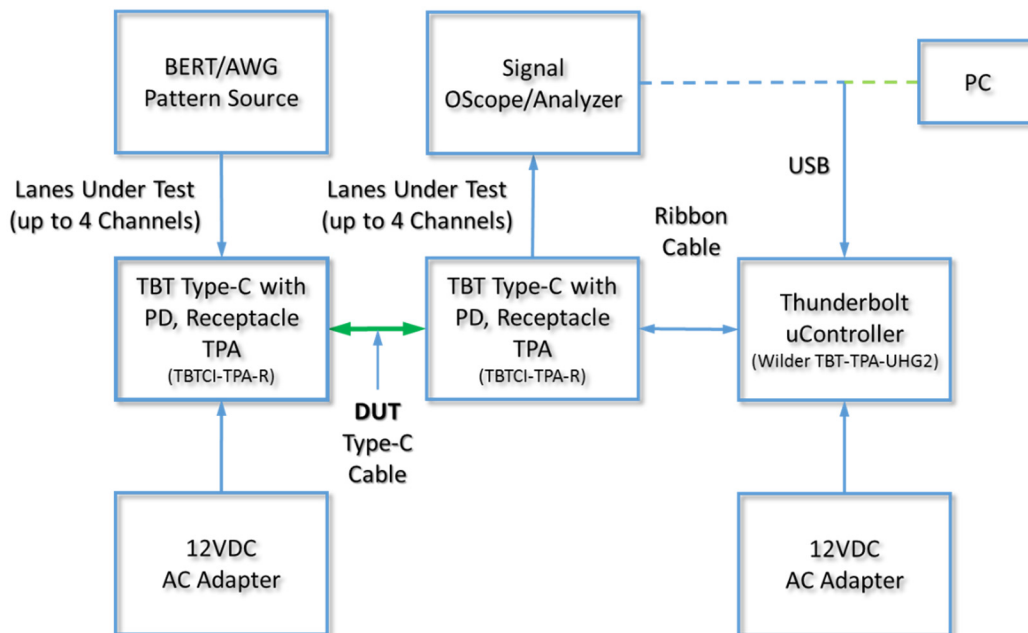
BERT/AWG
Pattern Source

Signal
OScope/Analyzer

PC

USB

Lanes Under Test
(up to 4 Channels)

Lanes Under Test
(up to 4 Channels)

Ribbon
Cable

TBT Type-C with
PD, Receptacle
TPA
(TBTCI-TPA-R)

TBT Type-C with
PD, Receptacle
TPA
(TBTCI-TPA-R)

Thunderbolt
uController
(Wilder TBT-TPA-UHG2)

DUT
Type-C
Cable

12VDC
AC Adapter

12VDC
AC Adapter